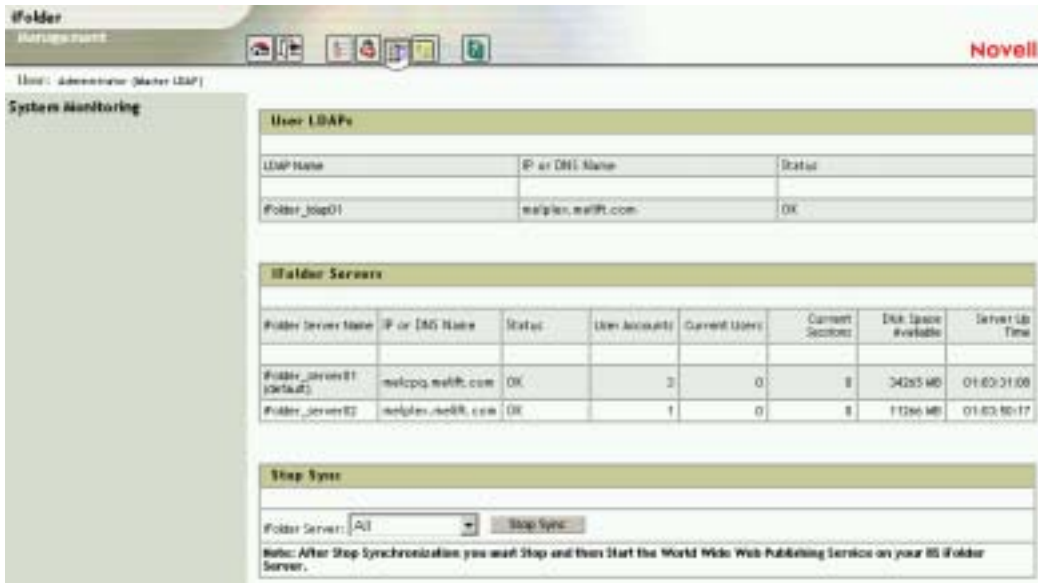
iFolder
Management

Novell

User: Administrator (Master LDAP)

System Monitoring

User LDAPs

| LDAP Name | IP or DNS Name | Status |
|---|---|---|
| | | |
| iFolder_ldap01 | malplex.mallft.com | OK |

iFolder Servers

| iFolder Server Name | IP or DNS Name | Status | User Accounts | Current Users | Current Sessions | Disk Space Available | Server Up Time |
|---|---|---|---|---|---|---|---|
| | | | | | | | |
| iFolder_server01 (default) | malcpq.mallft.com | OK | 3 | 0 | 0 | 34265 MB | 01:03:31:08 |
| iFolder_server02 | malplex.mallft.com | OK | 1 | 0 | 0 | 11266 MB | 01:03:50:17 |

Stop Sync

iFolder Server: All
Stop Sync

Note: After Stop Synchronization you must Stop and then Start the World Wide Web Publishing Service on your IIS iFolder Server.